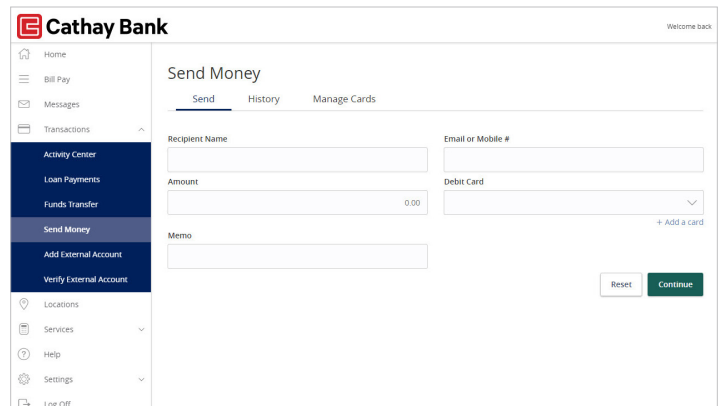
Cathay Bank

Welcome back

Home
Bill Pay
Messages
Transactions
Activity Center
Loan Payments
Funds Transfer
Send Money
Add External Account
Verify External Account
Locations
Services
Help
Settings
Log Off

Send Money

Send
History
Manage Cards

Recipient Name

Email or Mobile #

Amount

0.00

Debit Card

+ Add a card

Memo

Reset
Continue